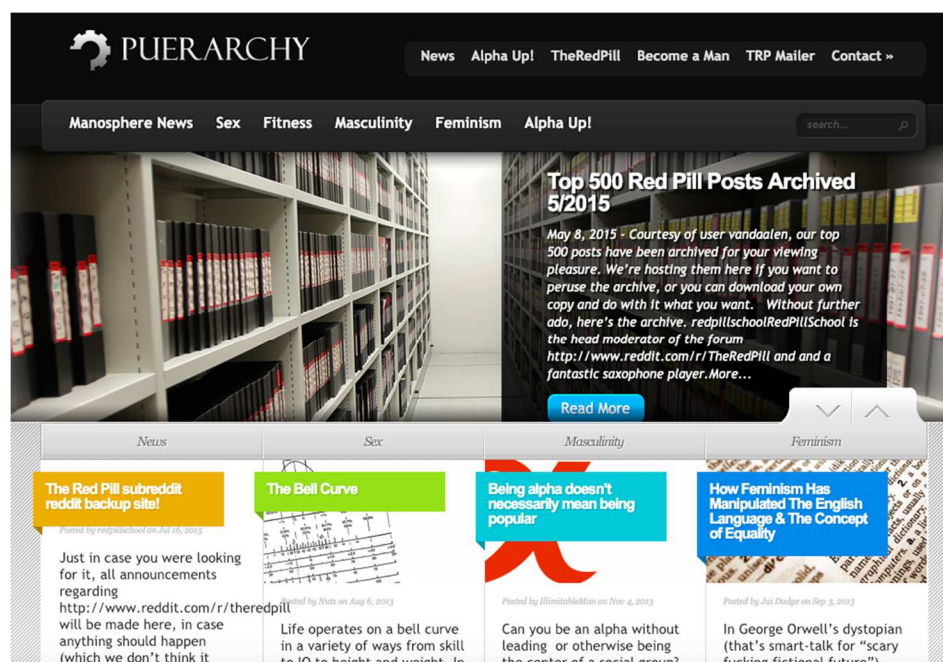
PUERARCHY

News Alpha Up! TheRedPill Become a Man TRP Mailer Contact »

Manosphere News Sex Fitness Masculinity Feminism Alpha Up!

search...

Top 500 Red Pill Posts Archived 5/2015

May 8, 2015 - Courtesy of user vandaalen, our top 500 posts have been archived for your viewing pleasure. We're hosting them here if you want to peruse the archive, or you can download your own copy and do with it what you want. Without further ado, here's the archive. redpillschoolRedPillSchool is the head moderator of the forum http://www.reddit.com/r/TheRedPill and and a fantastic saxophone player.More...

Read More

News

Sex

Masculinity

Feminism

The Red Pill subreddit reddit backup site!

Posted by redpillschool on Jul 16, 2015

Just in case you were looking for it, all announcements regarding http://www.reddit.com/r/theredpill will be made here, in case anything should happen (which we don't think it

The Bell Curve

Posted by Nuts on Aug 6, 2013

Life operates on a bell curve in a variety of ways from skill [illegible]

Being alpha doesn't necessarily mean being popular

Posted by IllimitableMan on Nov 4, 2013

Can you be an alpha without leading or otherwise being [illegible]

How Feminism Has Manipulated The English Language & The Concept of Equality

Posted by Jai Dudge on Sep 3, 2013

In George Orwell's dystopian (that's smart-talk for "scary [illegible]